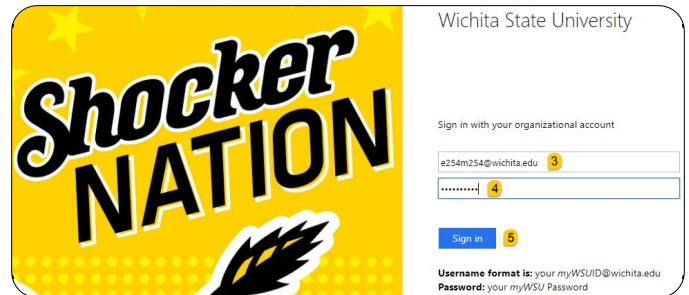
Shocker NATION

Wichita State University

Sign in with your organizational account

e254m254@wichita.edu 3

•••••••••• 4

Sign in 5

**Username format is:** your *myWSU*ID@wichita.edu
**Password:** your *myWSU* Password